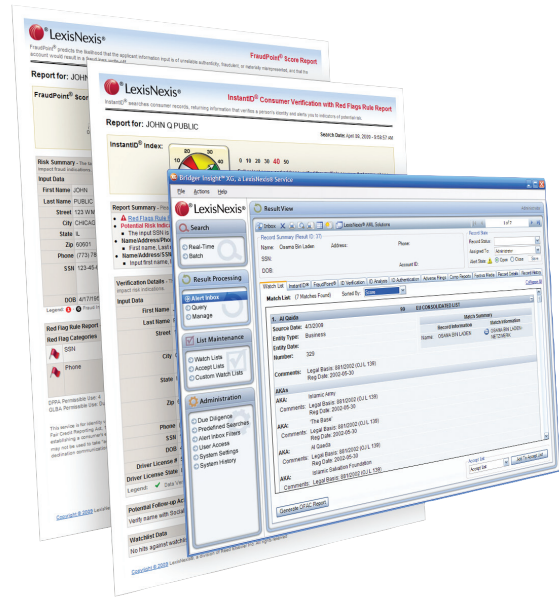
LexisNexis®

FraudPoint® predicts the likelihood that the applicant information input is of unreliable authenticity, fraudulent, or materially misrepresented, and that the account would result in a fraudulent write-off.

FraudPoint® Score Report

Report for: JOHN

FraudPoint® Scor

Input Data

First Name JOHN

Last Name PUBLIC

Street 123 W

City CHICAG

State IL

Zip 60601

Phone (773) 78

SSN 123-45-

DOB 4/17/19

Legend:

Red Flag Rule Report

Red Flag Rule Categories

SSN

Phone

DPPA Permissible Use: 4

GLBA Permissible Use:

Copyright © 2009 LexisNexis

LexisNexis®

InstantID® searches consumer records, returning information that verifies a person's identity and alerts you to indicators of potential risks.

InstantID® Consumer Verification with Red Flags Rule Report

Report for: JOHN Q PUBLIC

Search Date: April 09, 2009 - 5:59:57 AM

InstantID® Index:

0 10 20 30 40 50

Risk Summary

Report Summary

Red Flags Rule

Potential Risk Indic

The input SSN is

Name/Address/Pho

First name, Last

Name/Address/SSN

Input first name, L

Verification Details

Input Data

First Name

Last Name

Street

City

State

Zip

Phone

SSN

DOB

Driver License N

Driver License State

Legend:

Potential Follow-up Ac

Verify name with Social

Watchlist Data

No hits against watch

Copyright © 2009 LexisNexis

Bridger Insight® XG, a LexisNexis® Service

File Actions Help

LexisNexis®

Search

Real-Time

Batch

Result Processing

Alert Inbox

Query

Manage

List Maintenance

Watch Lists

Accept Lists

Custom Watch Lists

Administration

Due Diligence

Predefined Searches

Alert Inbox Filters

User Access

System Settings

System History

Result View

Inbox

LexisNexis® AML Solutions

Record Summary (Result ID: 37)

Name: Osama Bin Laden

Address:

Phone:

SSN:

Account ID:

DOB:

Record State

Record Status

Assigned To: Administrator

Alert State: Open Close

Watch List

InstantID®

FraudPoint®

ID Verification

Analysis

Authentication

Adverse Filings

Comp Reports

Previous Alerts

Record Details

Record History

Match List: (7 Matches Found) Sorted By:

1. Al Qaida

EU CONSOLIDATED LIST

Source Date: 4/3/2008

Entity Type: Business

Entity Date:

Number: 325

Match Summary

Record Information

Match Information

Name: OSAMA BIN LADEN

OSAMA BIN LADEN

Comments: Legal Basis: 881/2002 (OJ L 139)

Reg Date: 2002-05-30

AKAs

AKA: Islamic Army

Comments: Legal Basis: 881/2002 (OJ L 139)

Reg Date: 2002-05-30

AKA: 'The Base'

Comments: Legal Basis: 881/2002 (OJ L 139)

Reg Date: 2002-05-30

AKA: Al Qaeda

Comments: Legal Basis: 881/2002 (OJ L 139)

Reg Date: 2002-05-30

AKA: Islamic Salvation Foundation

Comments: Legal Basis: 881/2002 (OJ L 139)

Accept List

Add To Accept List

Generate OFAC Report